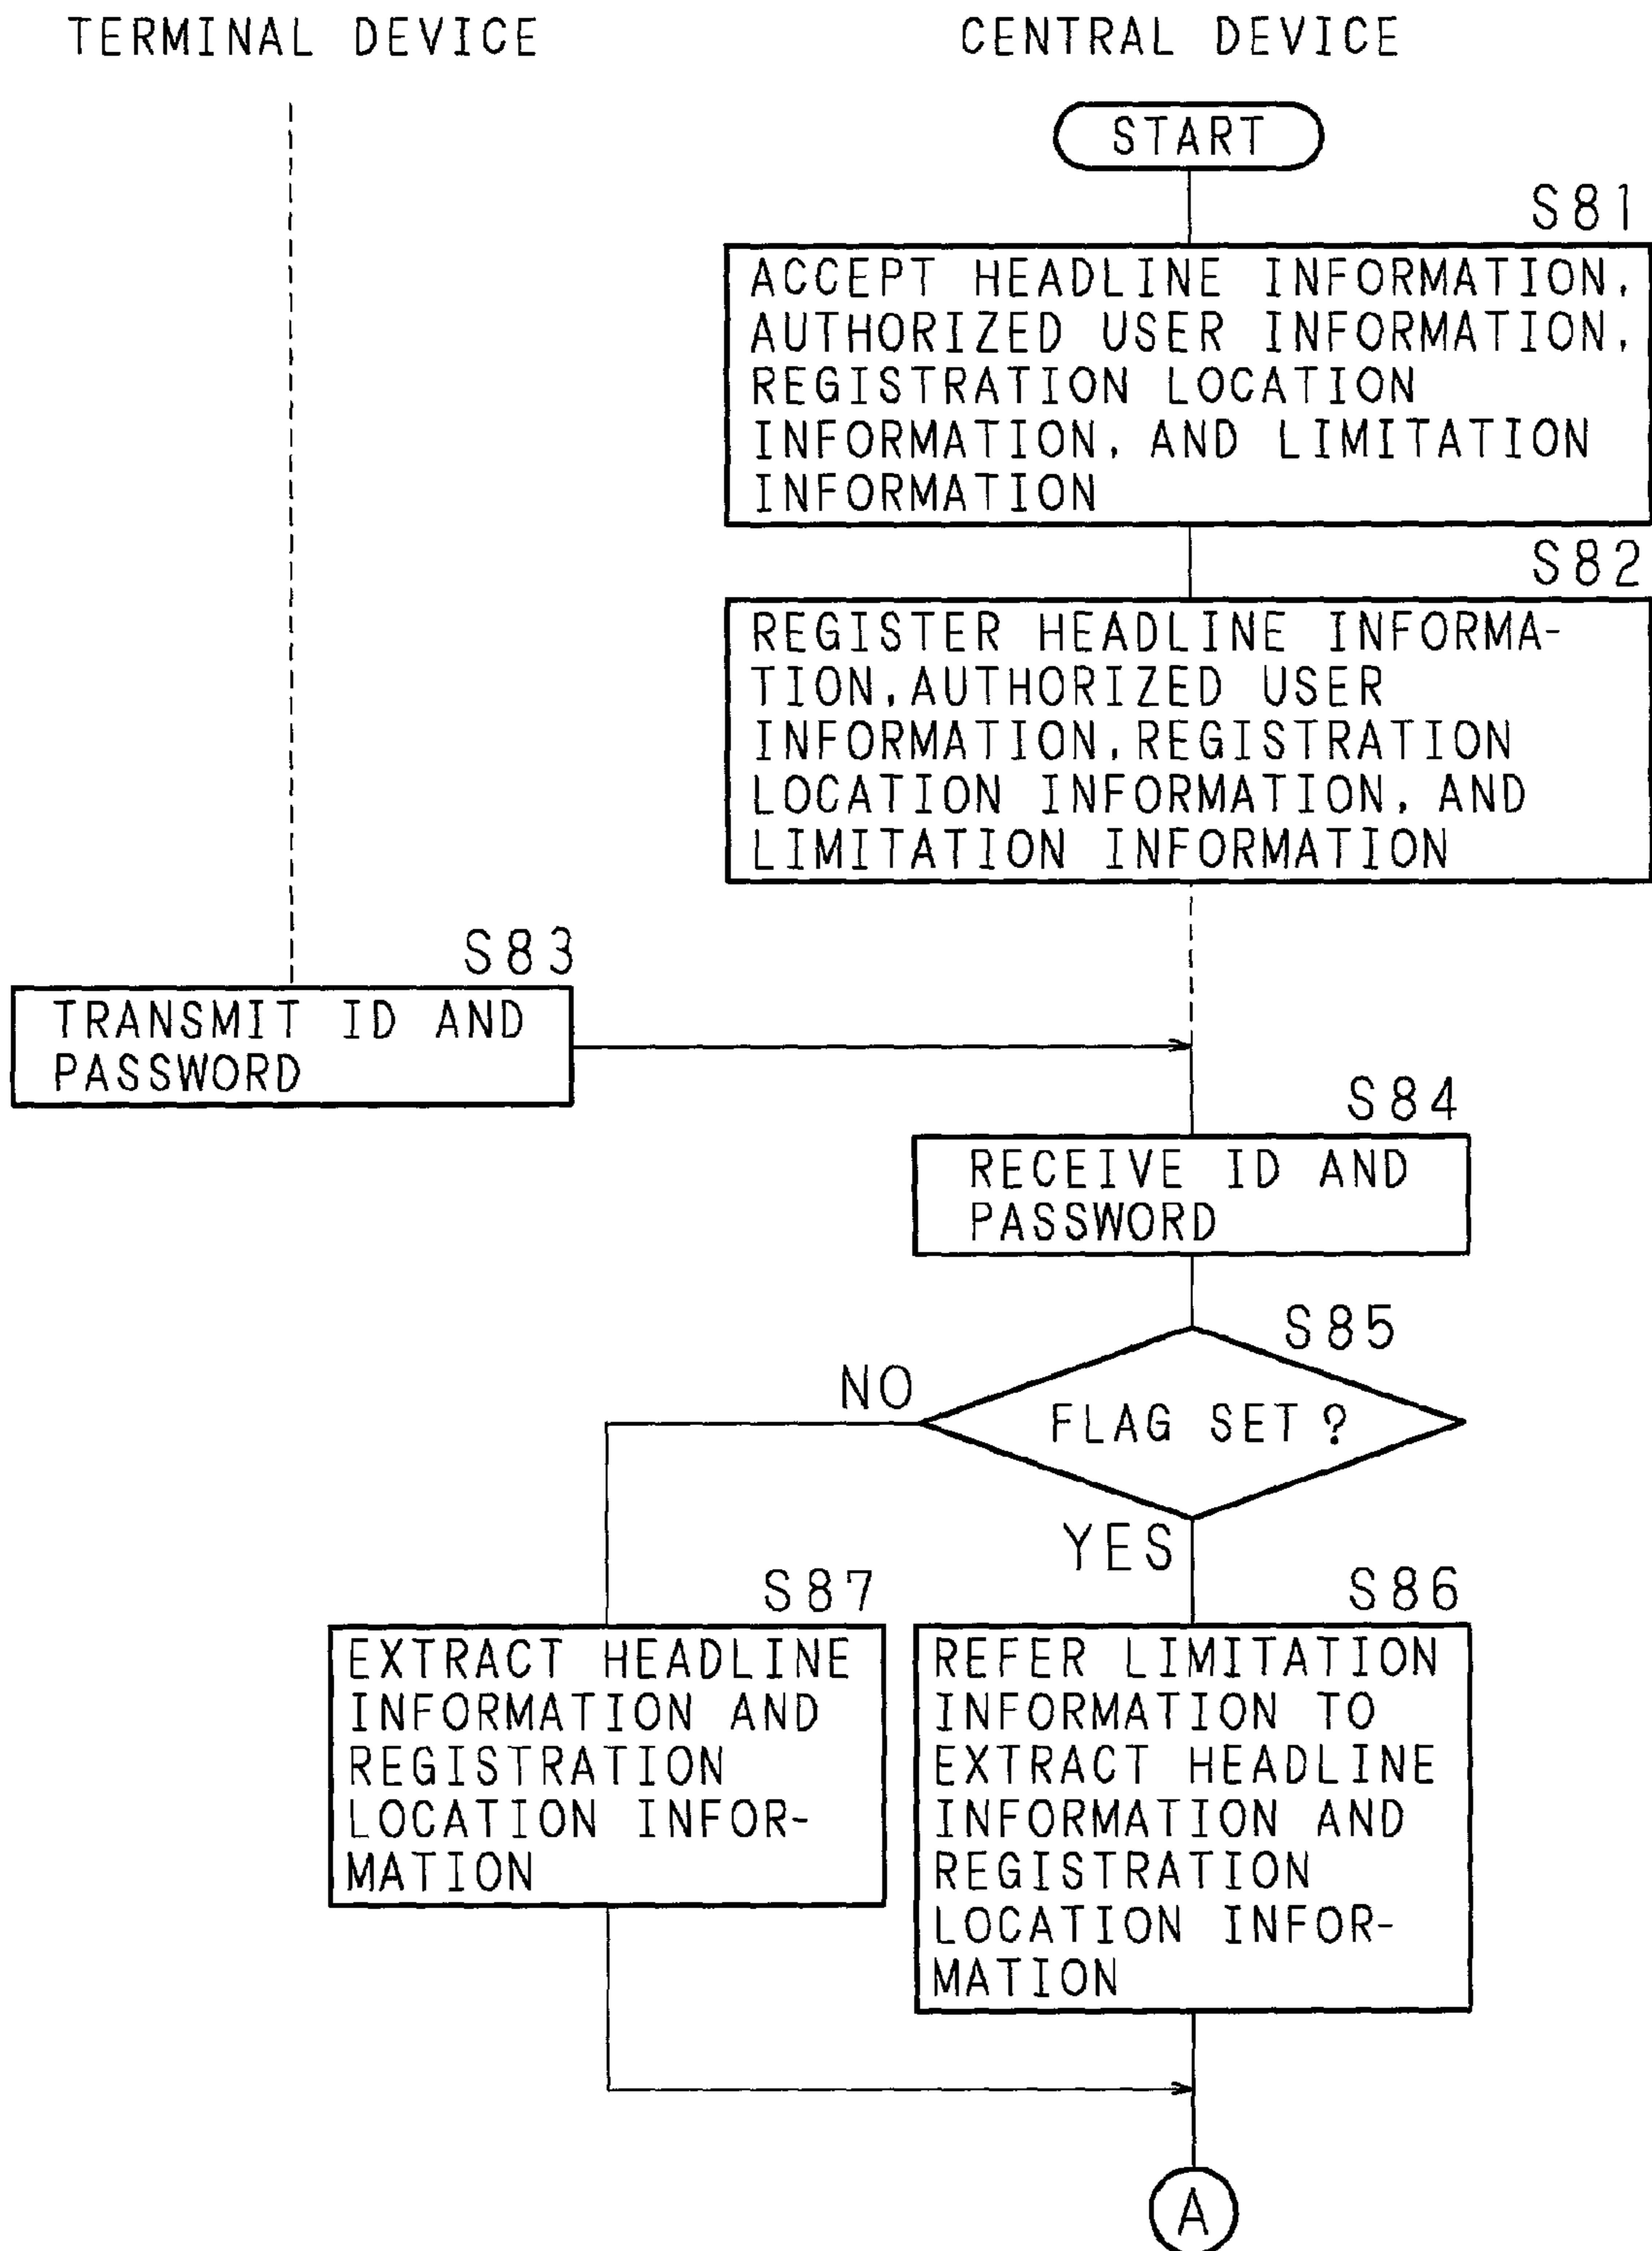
TERMINAL DEVICE

CENTRAL DEVICE

START

S81

ACCEPT HEADLINE INFORMATION, AUTHORIZED USER INFORMATION, REGISTRATION LOCATION INFORMATION, AND LIMITATION INFORMATION

S82

REGISTER HEADLINE INFORMATION, AUTHORIZED USER INFORMATION, REGISTRATION LOCATION INFORMATION, AND LIMITATION INFORMATION

S83

TRANSMIT ID AND PASSWORD

S84

RECEIVE ID AND PASSWORD

S85

FLAG SET?

NO

YES

S87

EXTRACT HEADLINE INFORMATION AND REGISTRATION LOCATION INFORMATION

S86

REFER LIMITATION INFORMATION TO EXTRACT HEADLINE INFORMATION AND REGISTRATION LOCATION INFORMATION

A